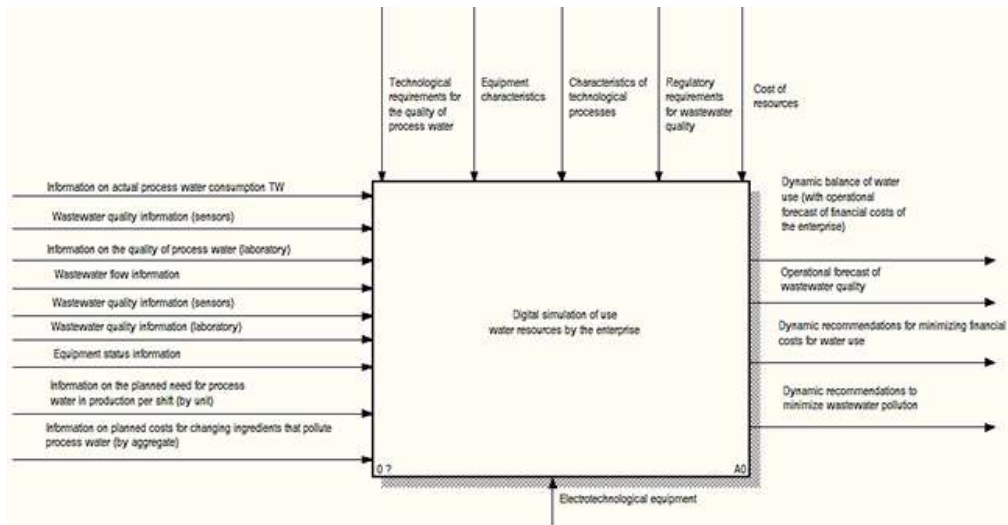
Technological requirements for the quality of process water

Equipment characteristics

Characteristics of technological processes

Regulatory requirements for wastewater quality

Cost of resources

Information on actual process water consumption TW

Wastewater quality information (sensors)

Information on the quality of process water (laboratory)

Wastewater flow information

Wastewater quality information (sensors)

Wastewater quality information (laboratory)

Equipment status information

Information on the planned need for process water in production per shift (by unit)

Information on planned costs for changing ingredients that pollute process water (by aggregate)

Digital simulation of use water resources by the enterprise

0 ?

A0

Dynamic balance of water use (with operational forecast of financial costs of the enterprise)

Operational forecast of wastewater quality

Dynamic recommendations for minimizing financial costs for water use

Dynamic recommendations to minimize wastewater pollution

Electrotechnological equipment